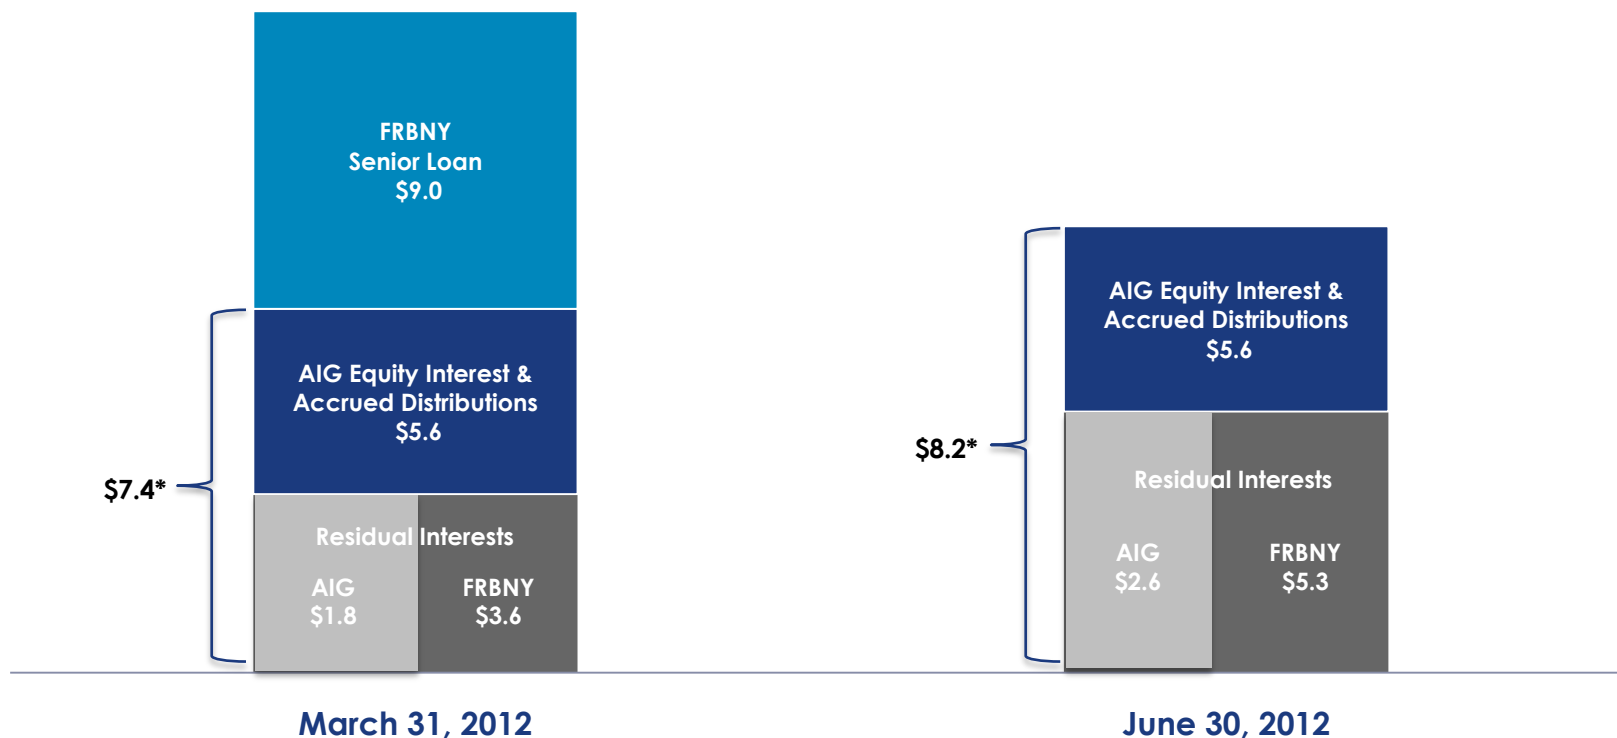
FRBNY
Senior Loan
$9.0

AIG Equity Interest &
Accrued Distributions
$5.6

$7.4*

Residual Interests

AIG
$1.8

FRBNY
$3.6

March 31, 2012

AIG Equity Interest &
Accrued Distributions
$5.6

$8.2*

Residual Interests

AIG
$2.6

FRBNY
$5.3

June 30, 2012